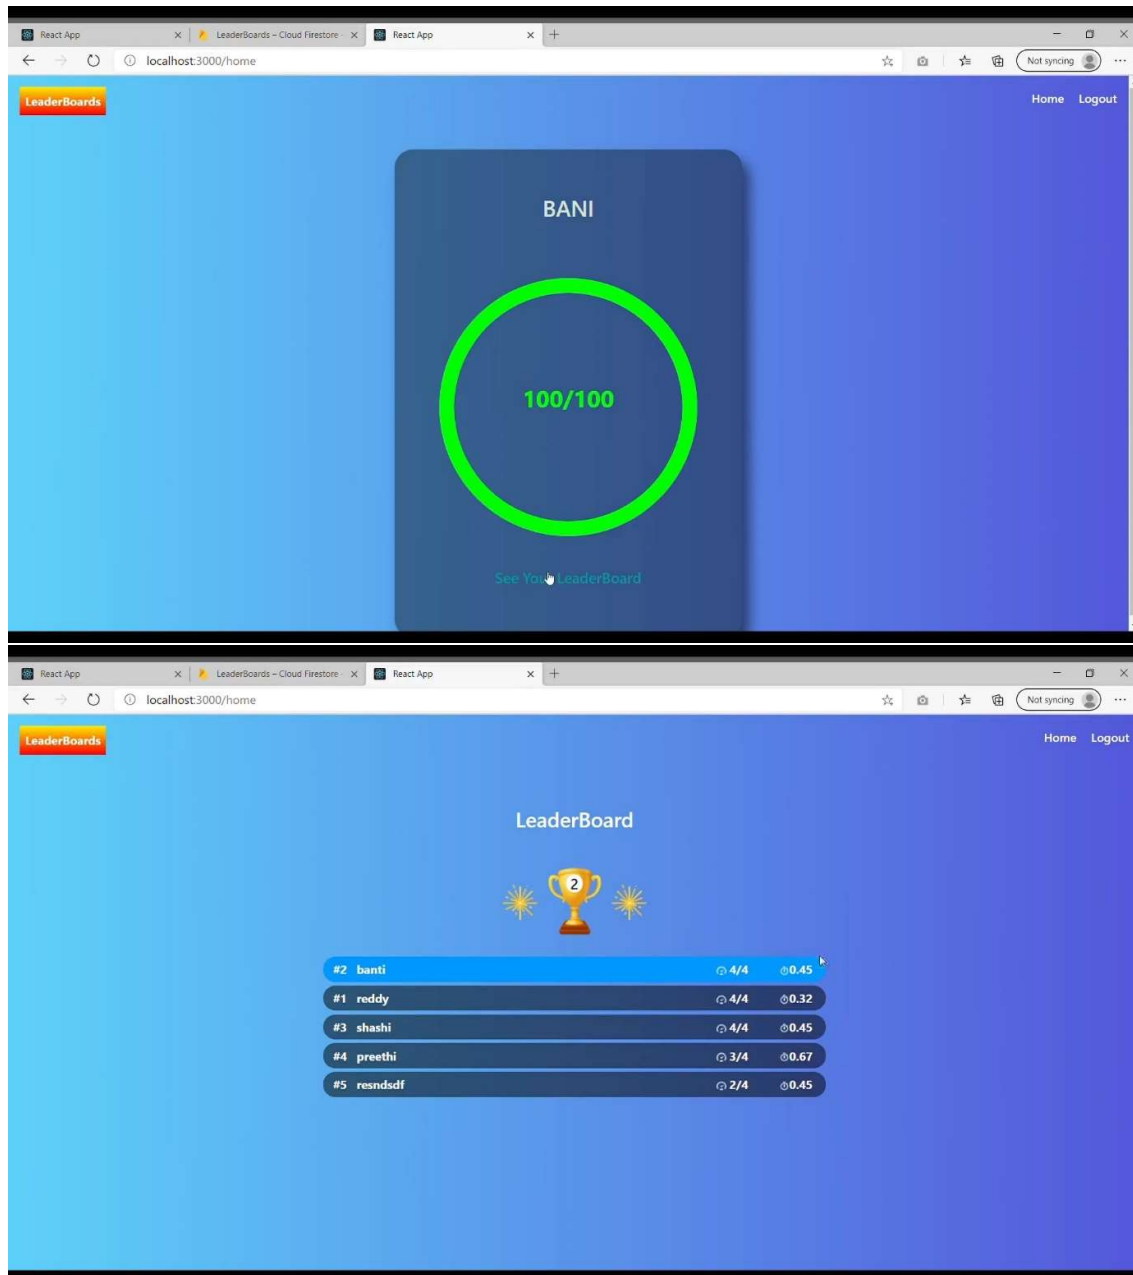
React App
LeaderBoards – Cloud Firestore
React App
localhost:3000/home
Not syncing

LeaderBoards
Home Logout

BANI

100/100

See Yo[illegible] LeaderBoard

React App
LeaderBoards – Cloud Firestore
React App
localhost:3000/home
Not syncing

LeaderBoards
Home Logout

LeaderBoard

2

| #2 | banti | 4/4 | 0.45 |
|---|---|---|---|
| #1 | reddy | 4/4 | 0.32 |
| #3 | shashi | 4/4 | 0.45 |
| #4 | preethi | 3/4 | 0.67 |
| #5 | resndsdf | 2/4 | 0.45 |